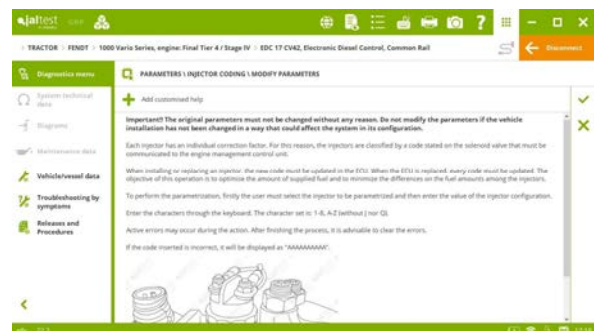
jaltest

> TRACTOR > FENDT > 1000 Vario Series, engine: Final Tier 4 / Stage IV > EDC 17 CV42, Electronic Diesel Control, Common Rail

Disconnect

Diagnostics menu

System technical data

Diagrams

Maintenance data

Vehicle/vessel data

Troubleshooting by symptoms

Releases and Procedures

PARAMETERS \ INJECTOR CODING \ MODIFY PARAMETERS

Add customised help

Important!! The original parameters must not be changed without any reason. Do not modify the parameters if the vehicle installation has not been changed in a way that could affect the system in its configuration.

Each injector has an individual correction factor. For this reason, the injectors are classified by a code stated on the solenoid valve that must be communicated to the engine management control unit.

When installing or replacing an injector, the new code must be updated in the ECU. When the ECU is replaced, every code must be updated. The objective of this operation is to optimize the amount of supplied fuel and to minimize the differences on the fuel amounts among the injectors.

To perform the parametrization, firstly the user must select the injector to be parametrized and then enter the value of the injector configuration.

Enter the characters through the keyboard. The character set is: 1-8, A-Z (without I nor Q).

Active errors may occur during the action. After finishing the process, it is advisable to clear the errors.

If the code inserted is incorrect, it will be displayed as "AAAAAAAAAA".